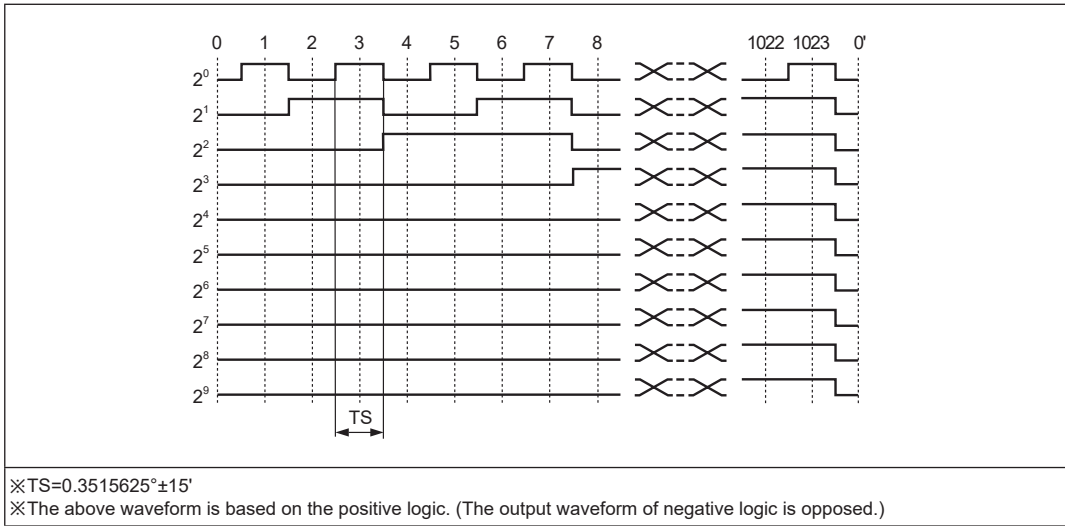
0 1 2 3 4 5 6 7 8 1022 1023 0'

$2^0$
$2^1$
$2^2$
$2^3$
$2^4$
$2^5$
$2^6$
$2^7$
$2^8$
$2^9$

TS

※TS=0.3515625°±15'
※The above waveform is based on the positive logic. (The output waveform of negative logic is opposed.)